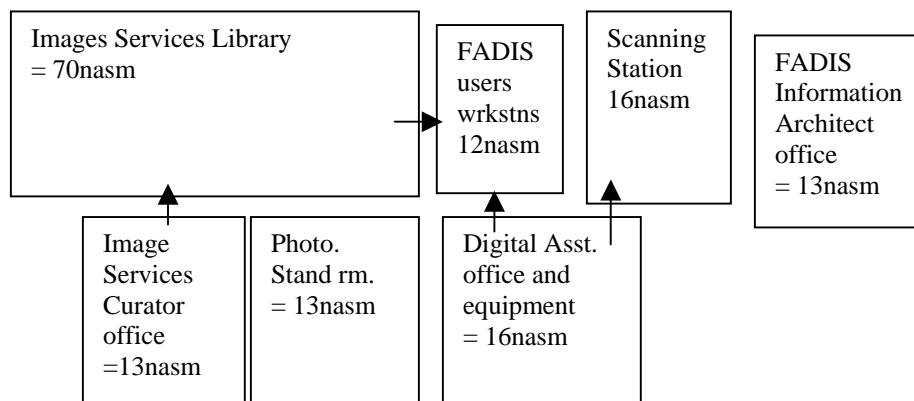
Images Services Library
= 70nasm

FADIS users wrkstns 12nasm

Scanning Station 16nasm

FADIS Information Architect office = 13nasm

Image Services Curator office =13nasm

Photo. Stand rm. = 13nasm

Digital Asst. office and equipment = 16nasm